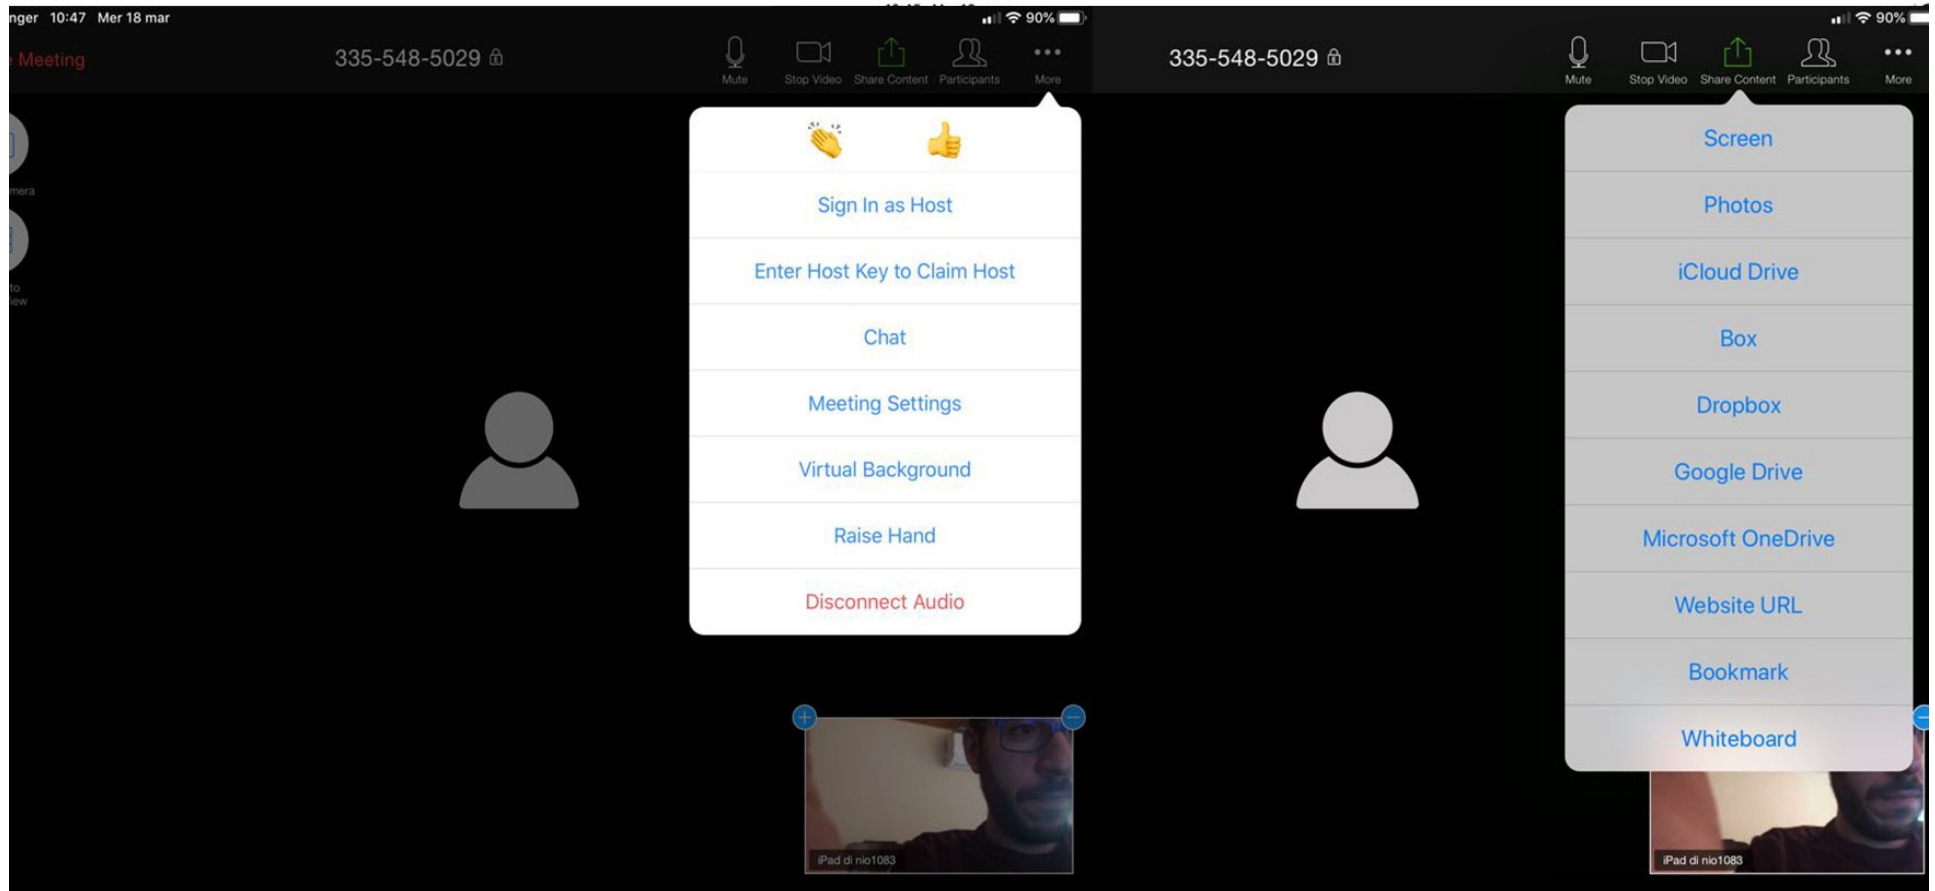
nger 10:47 Mer 18 mar
90%
Meeting
335-548-5029
Mute
Stop Video
Share Content
Participants
More
mera
to
iew
👏 👍
Sign In as Host
Enter Host Key to Claim Host
Chat
Meeting Settings
Virtual Background
Raise Hand
Disconnect Audio
iPad di nio1083

90%
335-548-5029
Mute
Stop Video
Share Content
Participants
More
Screen
Photos
iCloud Drive
Box
Dropbox
Google Drive
Microsoft OneDrive
Website URL
Bookmark
Whiteboard
iPad di nio1083